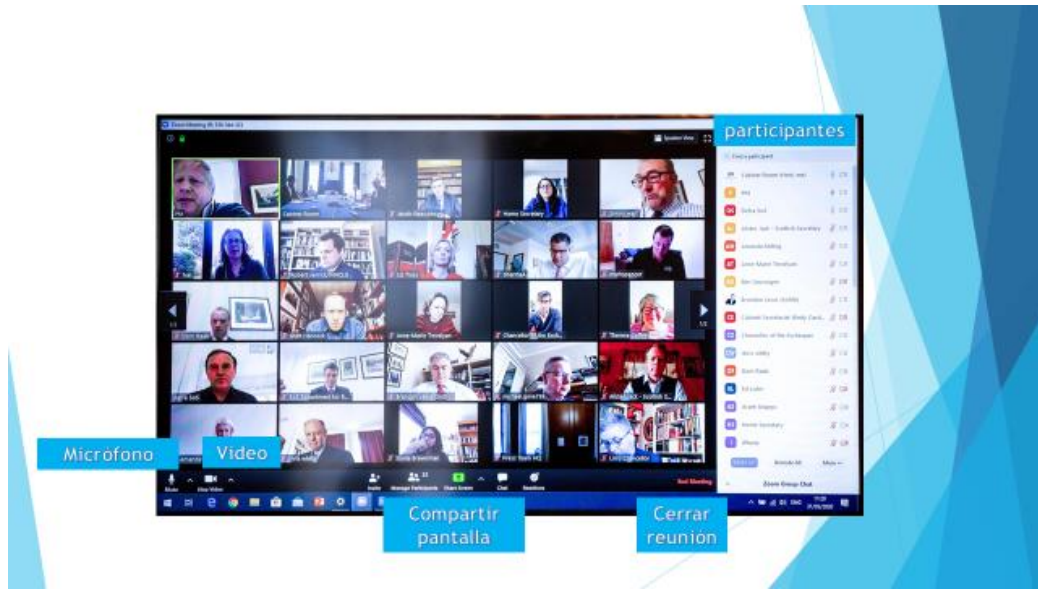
participantes

Micrófono

Video

Compartir pantalla

Cerrar reunion

Speaker View

Find a participant

Mute

Stop Video

Invite

Manage Participants

Share Screen

Chat

Reactions

End Meeting

Zoom Group Chat